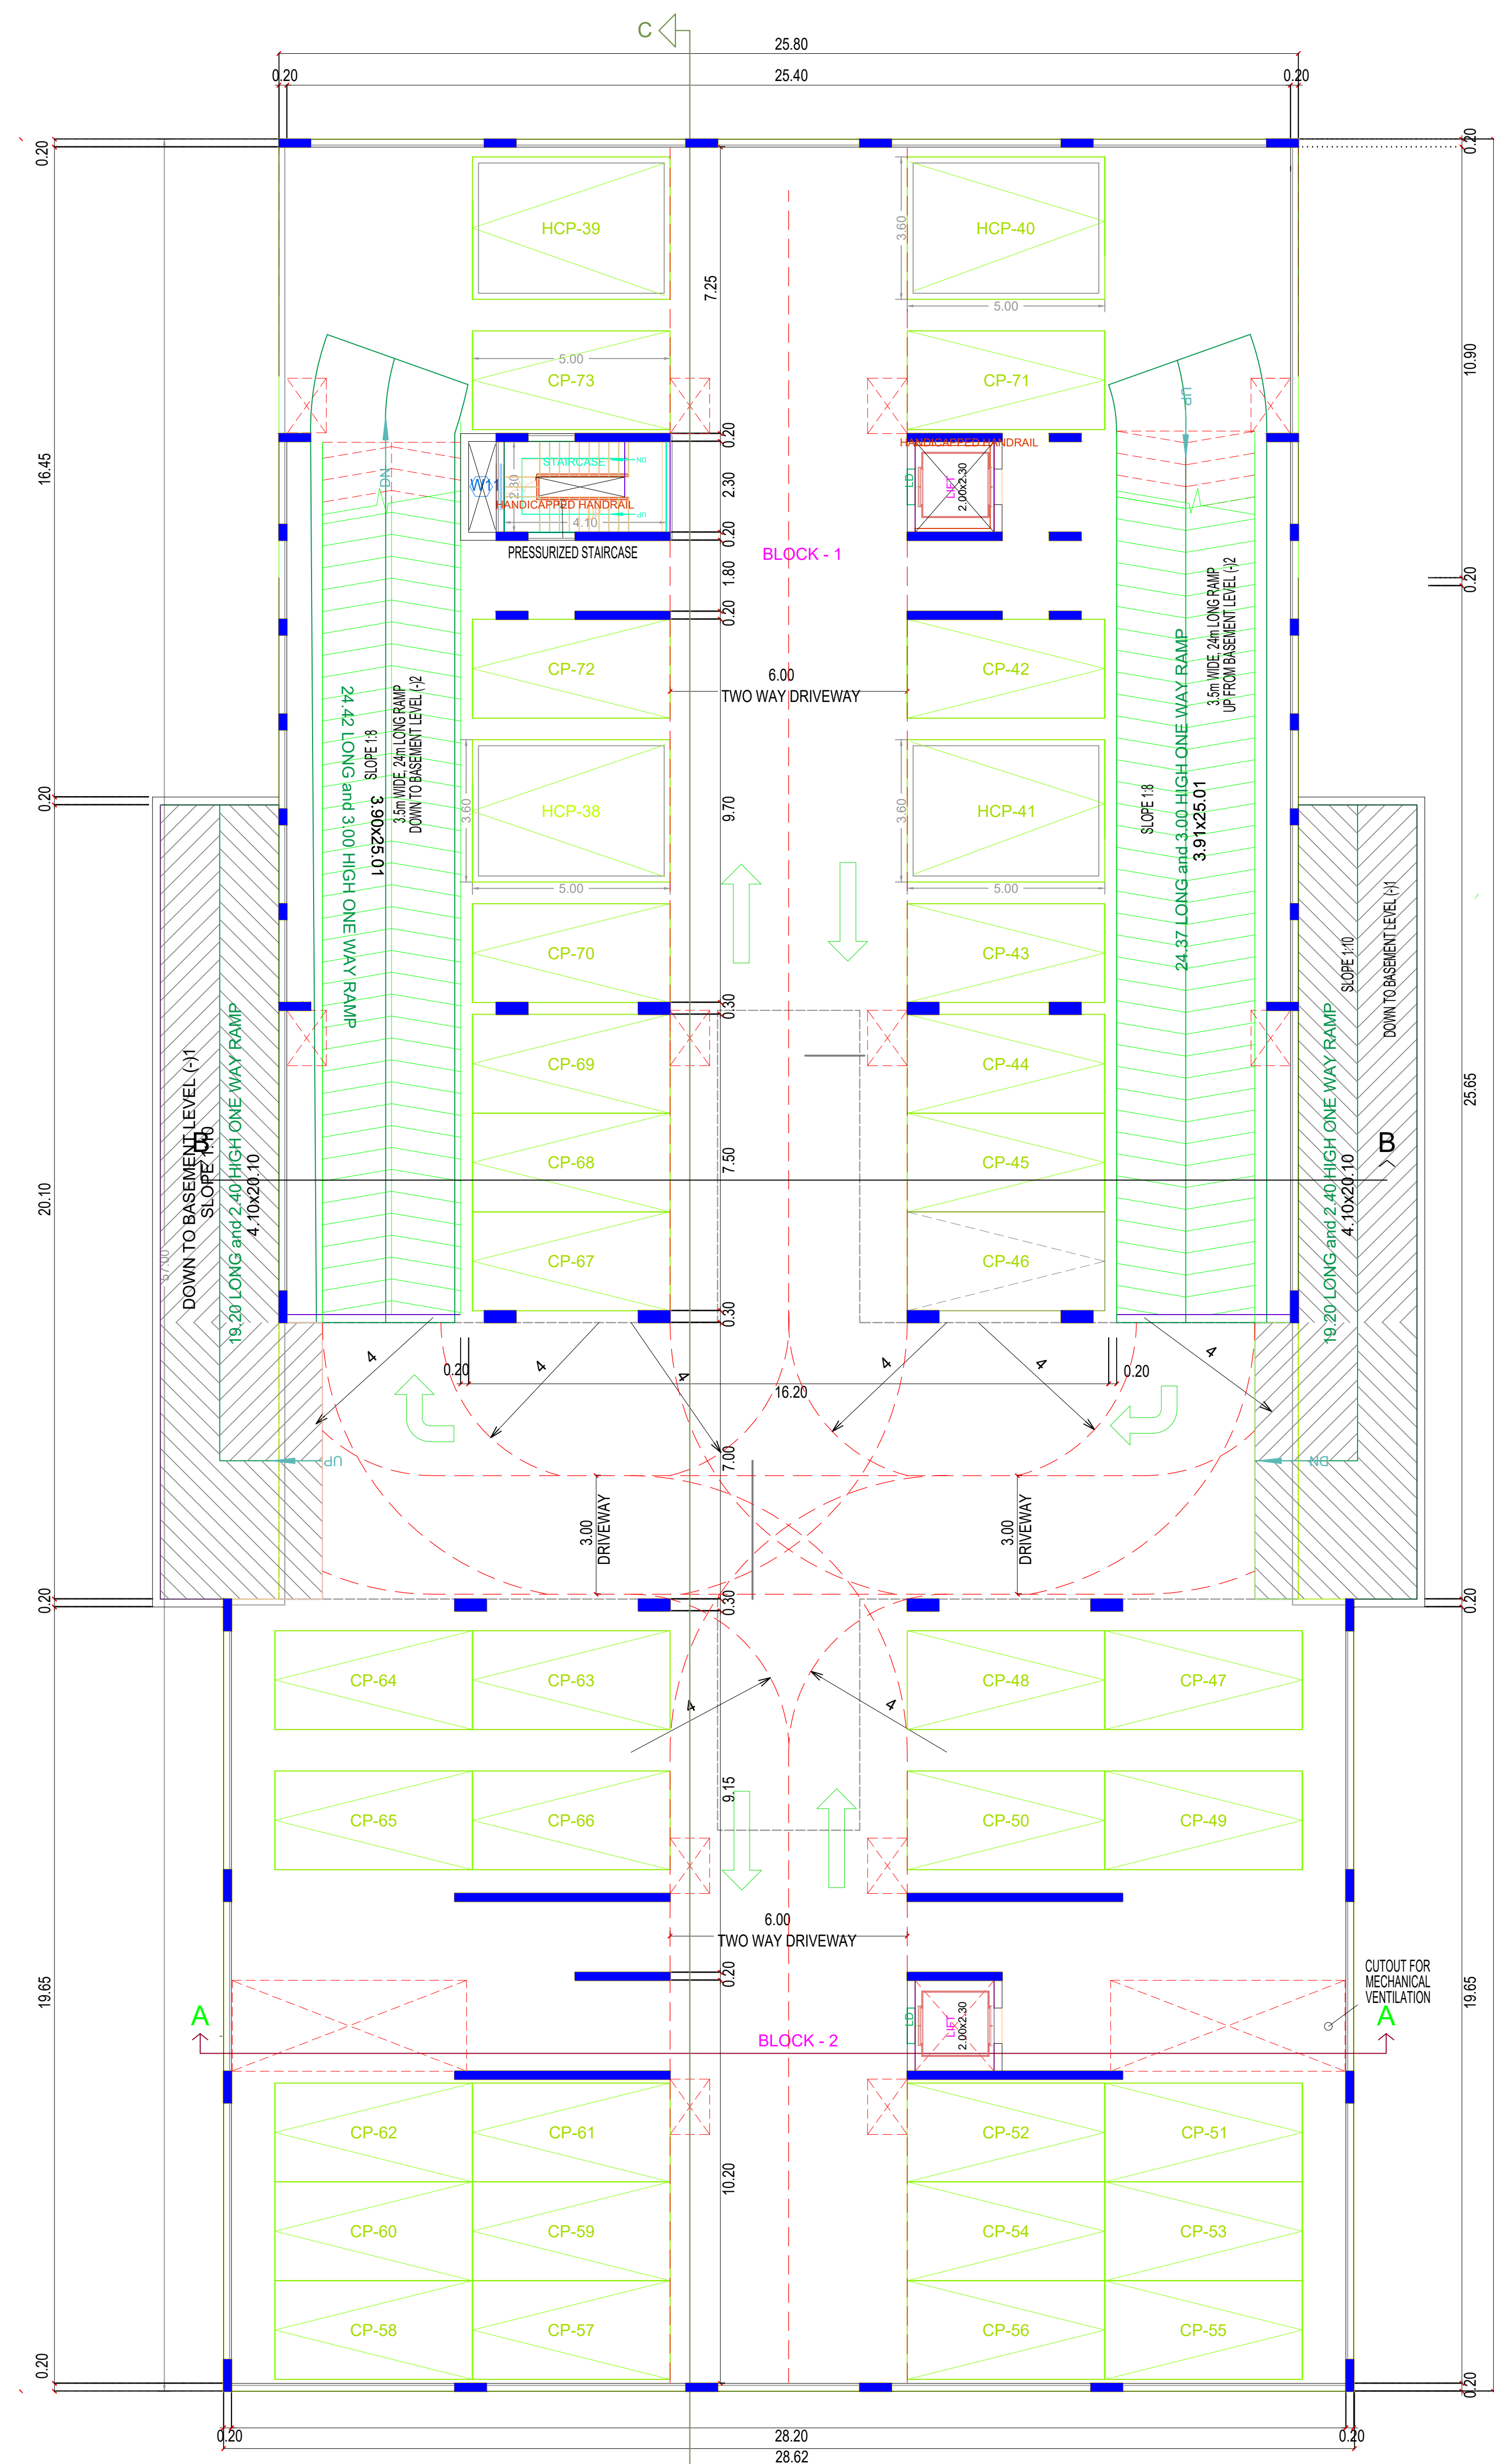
C

25.80

0.20 25.40 0.20

0.20

16.45

0.20

20.10

0.20

19.65

0.20

0.20

10.90

0.20

25.65

0.20

19.65

0.20

HCP-39

HCP-40

3.60

5.00

7.25

5.00

CP-73

CP-71

UP

DN

0.20

HANDICAPPED HANDRAIL

STAIRCASE

W11

2.30

HANDICAPPED HANDRAIL

4.10

2.30

LD1

LIFT 2.00x2.30

0.20

PRESSURIZED STAIRCASE

BLOCK - 1

1.80

0.20

3.5m WIDE, 24m LONG RAMP UP FROM BASEMENT LEVEL (-)2

CP-72

CP-42

6.00 TWO WAY DRIVEWAY

24.42 LONG and 3.00 HIGH ONE WAY RAMP

SLOPE 1:8

3.90x25.01

3.5m WIDE, 24m LONG RAMP DOWN TO BASEMENT LEVEL (-)2

24.37 LONG and 3.00 HIGH ONE WAY RAMP

SLOPE 1:8

3.91x25.01

HCP-38

3.60

9.70

HCP-41

3.60

5.00

5.00

CP-70

CP-43

SLOPE 1:10

DOWN TO BASEMENT LEVEL (-)1

0.30

CP-69

CP-44

DOWN TO BASEMENT LEVEL (-)1

SLOPE 1:10

19.20 LONG and 2.40 HIGH ONE WAY RAMP

4.10x20.10

B

CP-68

7.50

CP-45

B

19.20 LONG and 2.40 HIGH ONE WAY RAMP

4.10x20.10

CP-67

CP-46

0.30

4

0.20

4

4

16.20

4

4

0.20

4

UP

7.00

DN

3.00 DRIVEWAY

3.00 DRIVEWAY

0.30

CP-64

CP-63

CP-48

CP-47

4

4

9.15

CP-65

CP-66

CP-50

CP-49

6.00 TWO WAY DRIVEWAY

0.20

CUTOUT FOR MECHANICAL VENTILATION

A

LD1

LIFT 2.00x2.30

BLOCK - 2

A

CP-62

CP-61

CP-52

CP-51

10.20

CP-60

CP-59

CP-54

CP-53

CP-58

CP-57

CP-56

CP-55

0.20 28.20 0.20

28.62